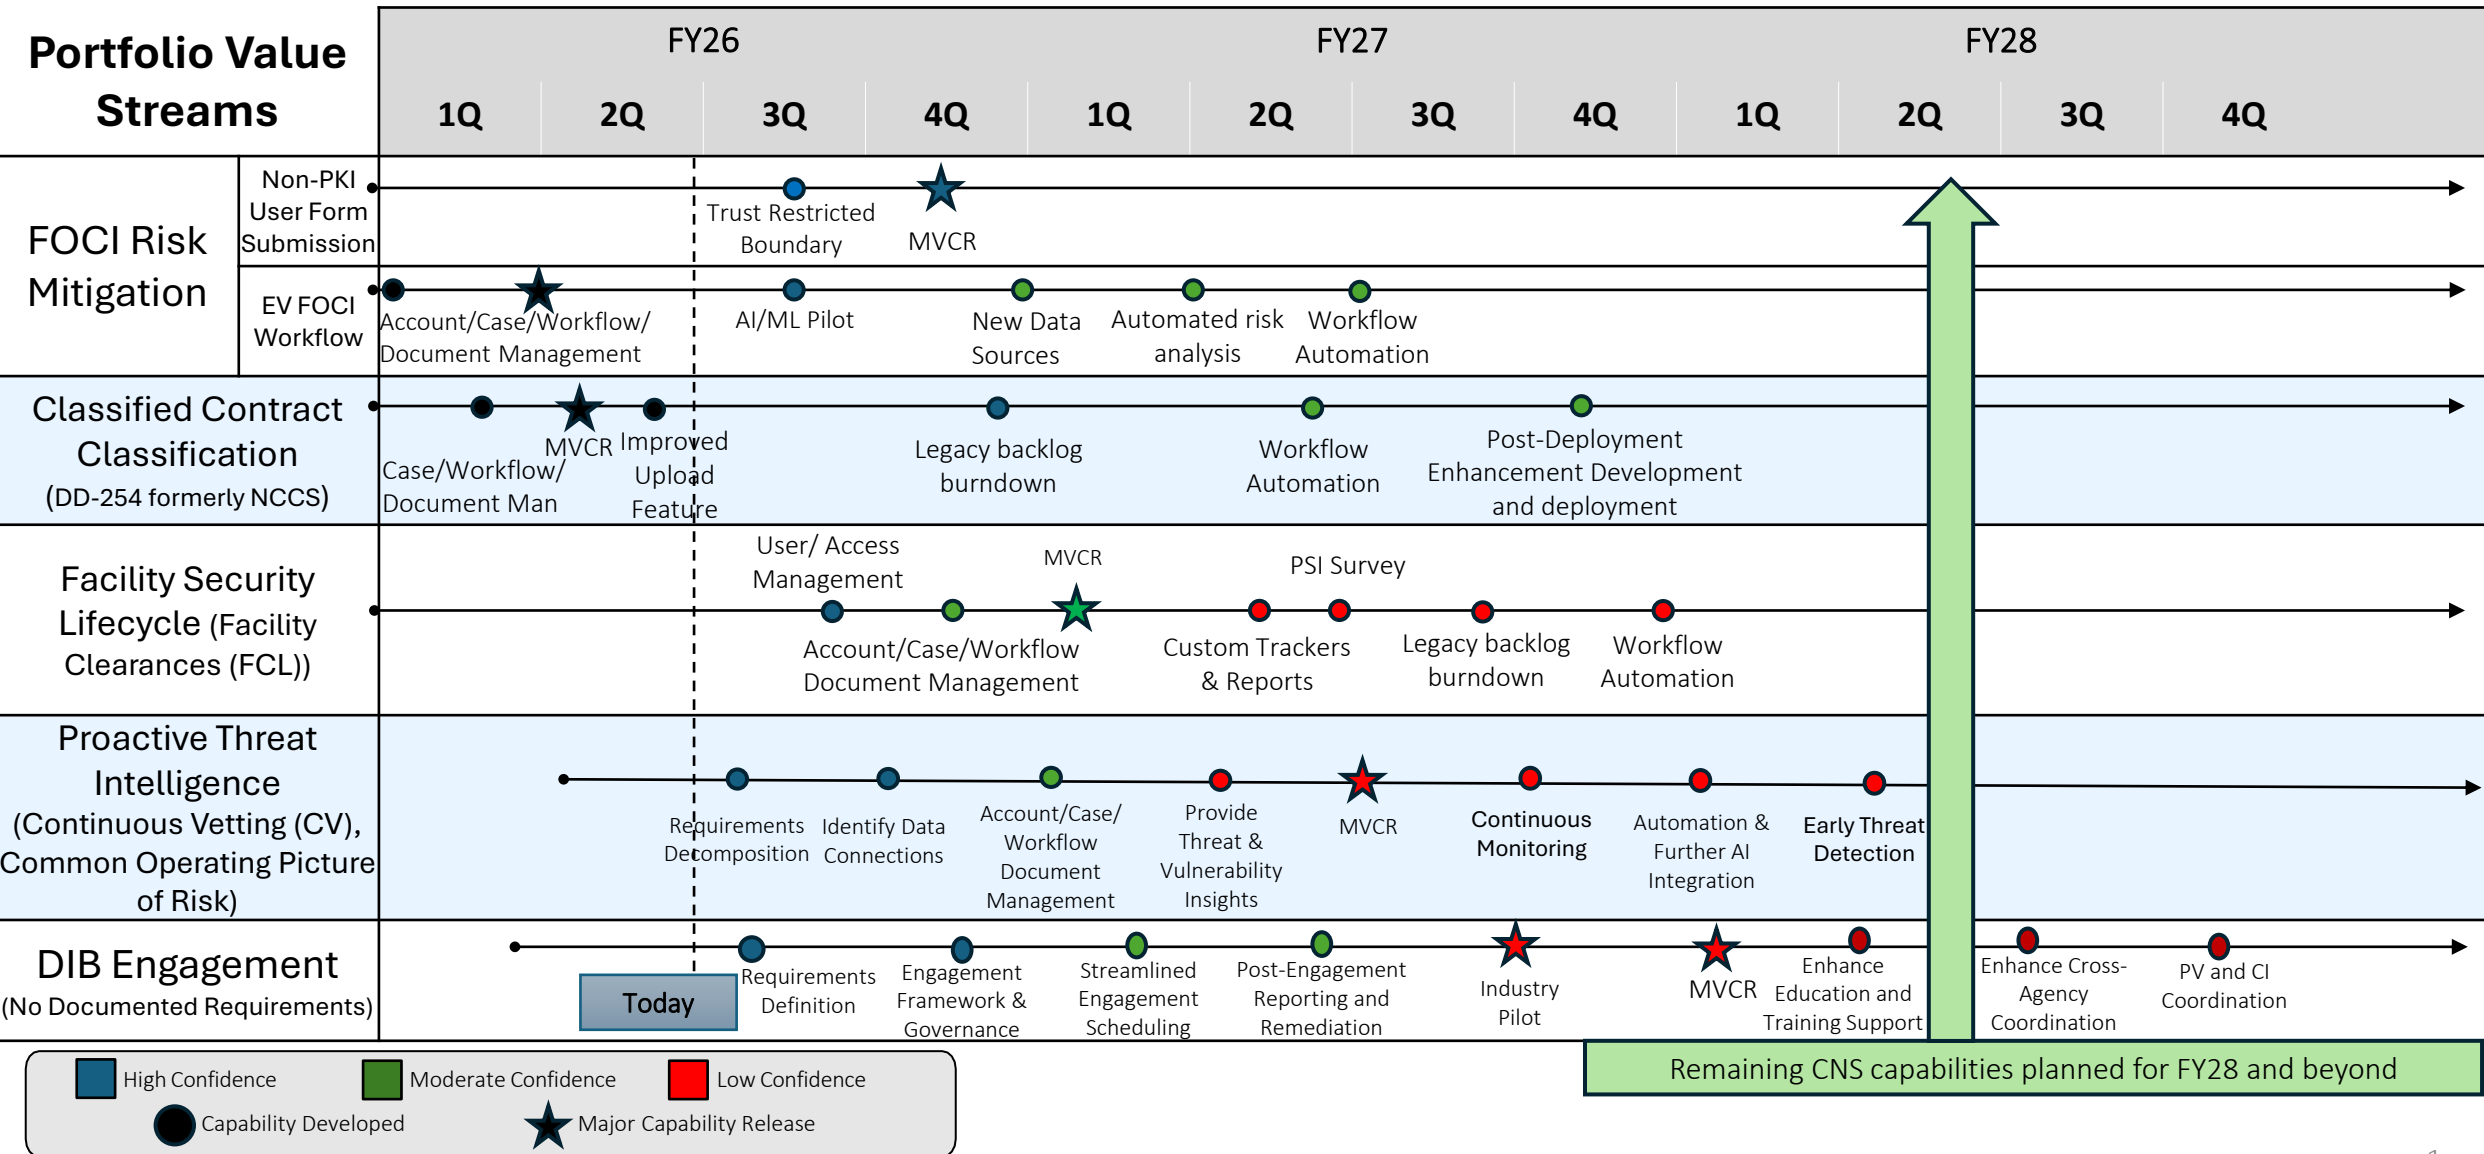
Portfolio Value Streams

| | FY26 | | | | FY27 | | | | FY28 | | | |
|---|---|---|---|---|---|---|---|---|---|---|---|---|
| | 1Q | 2Q | 3Q | 4Q | 1Q | 2Q | 3Q | 4Q | 1Q | 2Q | 3Q | 4Q |

FOCI Risk Mitigation

Non-PKI User Form Submission

Trust Restricted Boundary

MVCR

EV FOCI Workflow

Account/Case/Workflow/ Document Management

AI/ML Pilot

New Data Sources

Automated risk analysis

Workflow Automation

Classified Contract Classification (DD-254 formerly NCCS)

Case/Workflow/ Document Man

MVCR

Improved Upload Feature

Legacy backlog burndown

Workflow Automation

Post-Deployment Enhancement Development and deployment

Facility Security Lifecycle (Facility Clearances (FCL))

User/ Access Management

MVCR

PSI Survey

Account/Case/Workflow Document Management

Custom Trackers & Reports

Legacy backlog burndown

Workflow Automation

Proactive Threat Intelligence (Continuous Vetting (CV), Common Operating Picture of Risk)

Requirements Decomposition

Identify Data Connections

Account/Case/ Workflow Document Management

Provide Threat & Vulnerability Insights

MVCR

Continuous Monitoring

Automation & Further AI Integration

Early Threat Detection

DIB Engagement (No Documented Requirements)

Today

Requirements Definition

Engagement Framework & Governance

Streamlined Engagement Scheduling

Post-Engagement Reporting and Remediation

Industry Pilot

MVCR

Enhance Education and Training Support

Enhance Cross-Agency Coordination

PV and CI Coordination

Remaining CNS capabilities planned for FY28 and beyond

High Confidence
Moderate Confidence
Low Confidence
Capability Developed
Major Capability Release